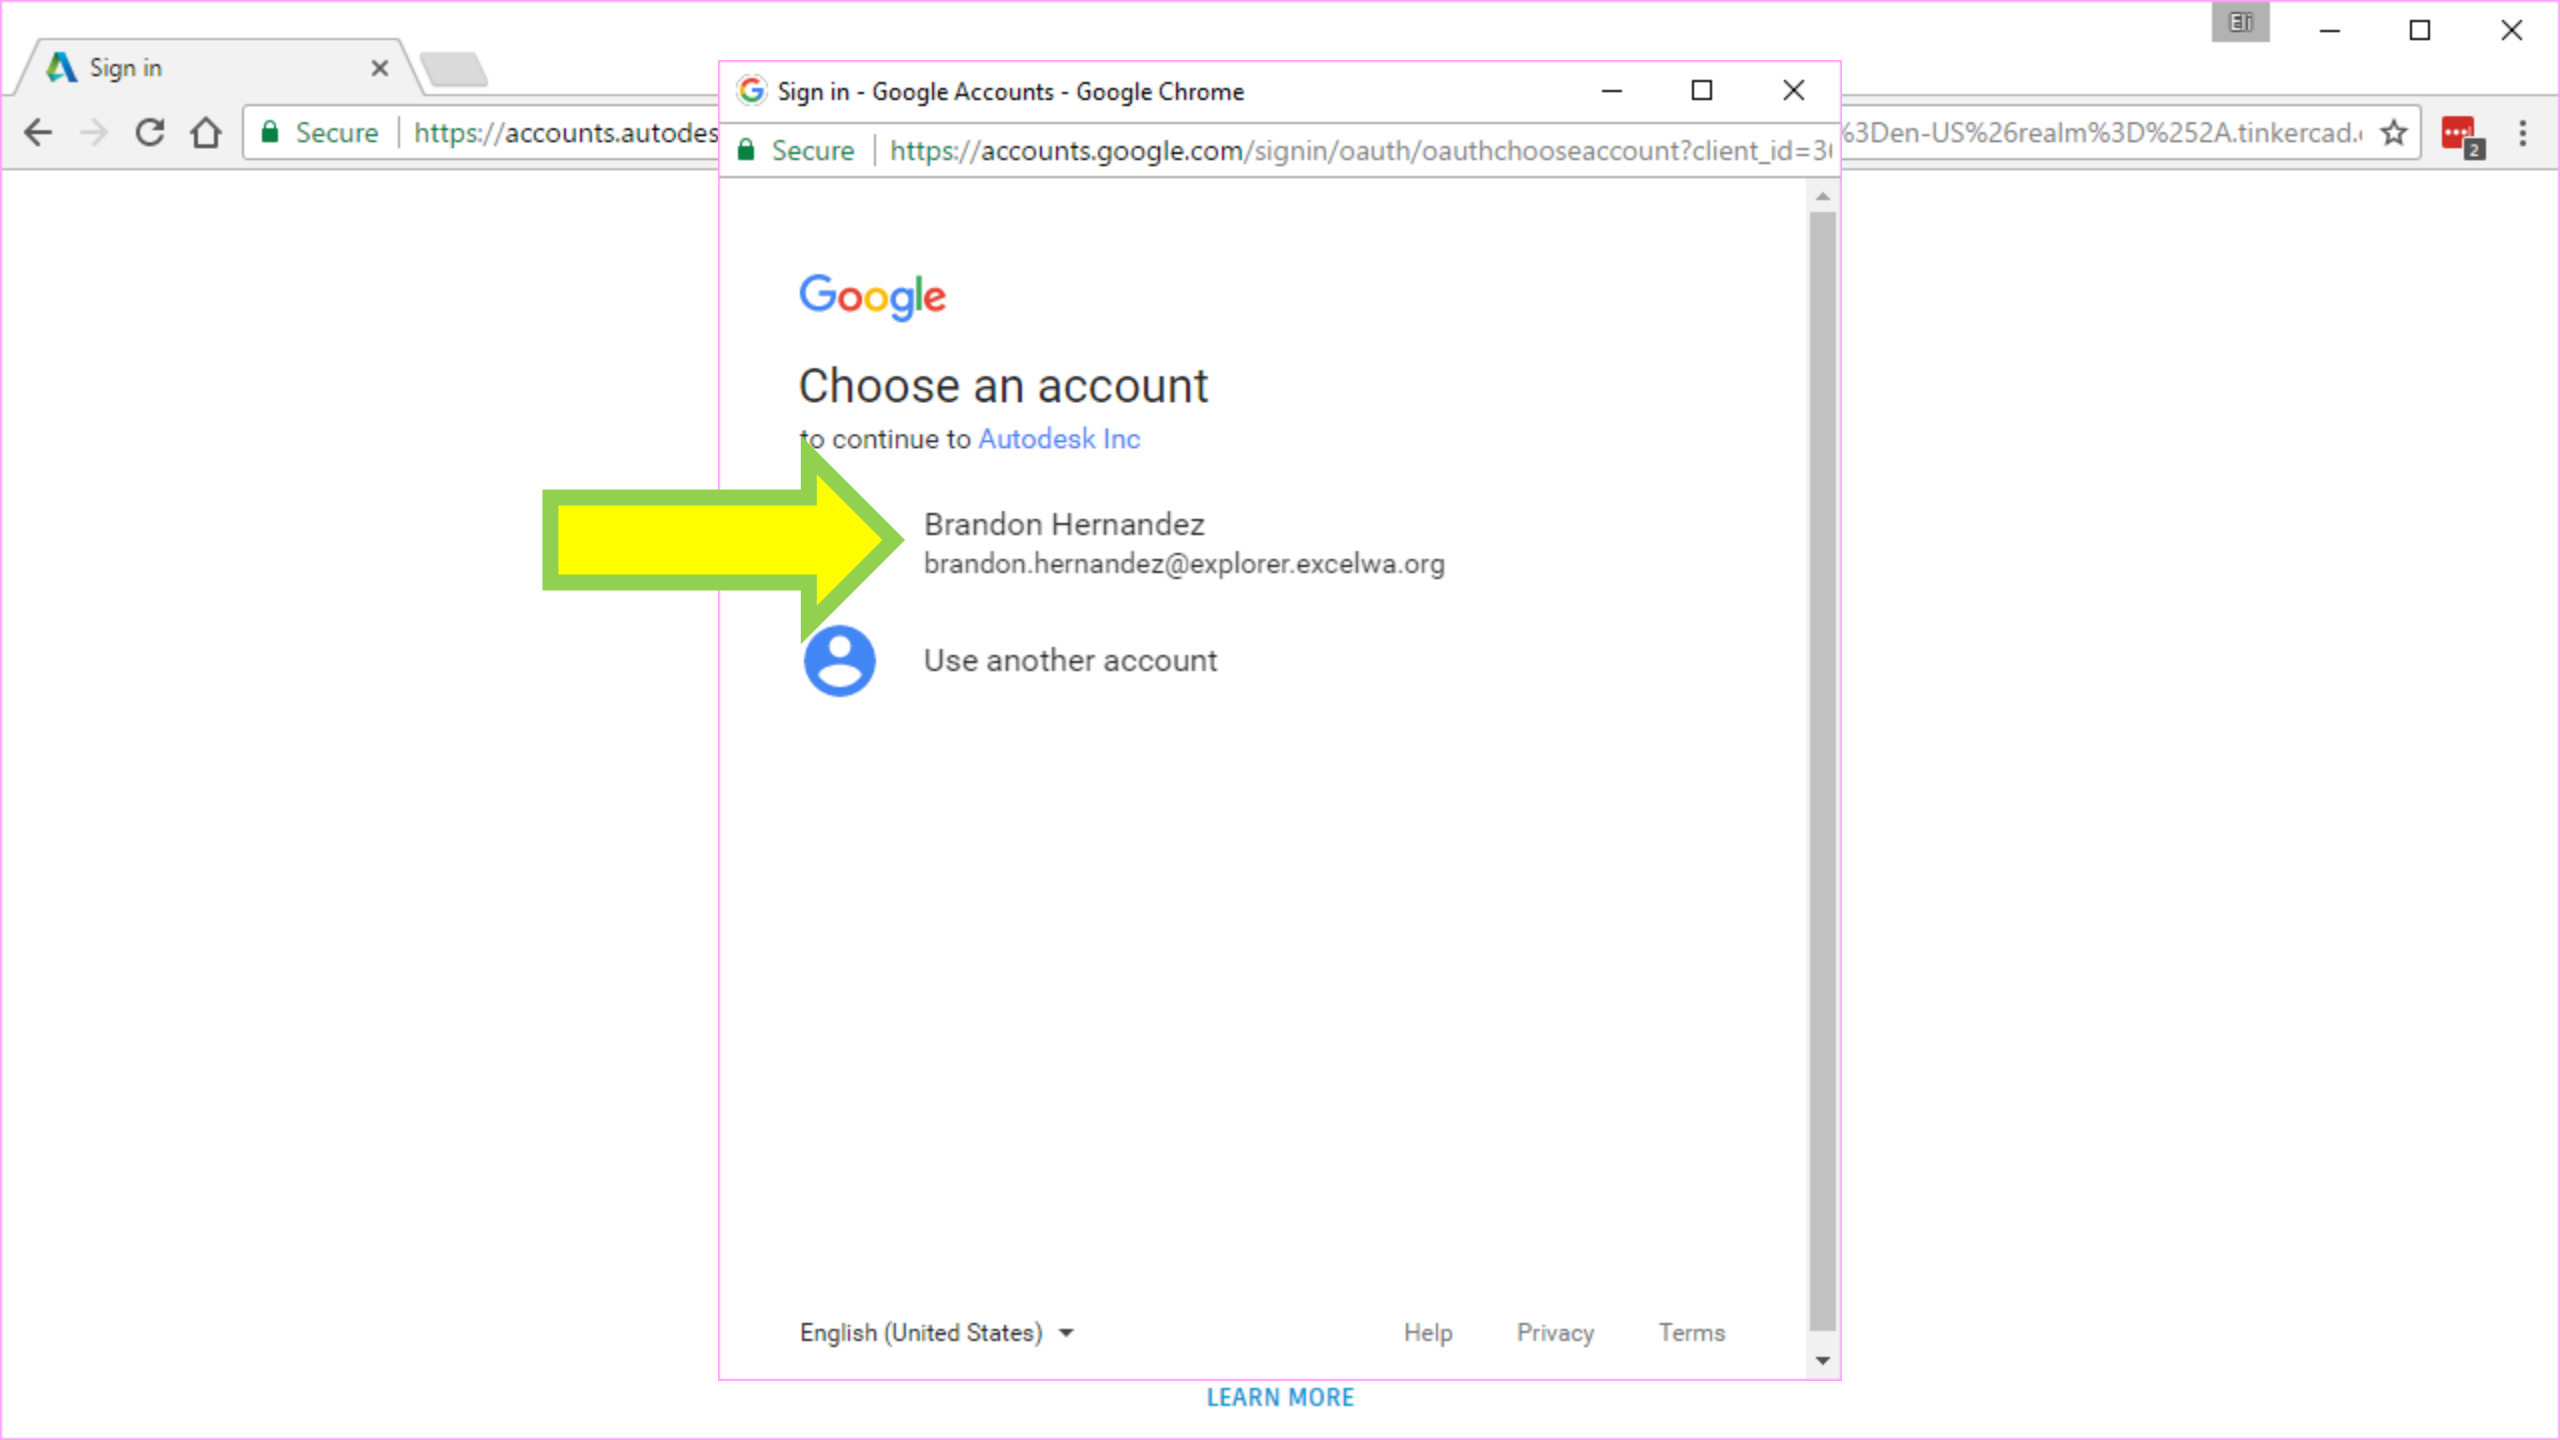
Sign in

Secure | https://accounts.autodes

%3Den-US%26realm%3D%252A.tinkercad.

Sign in - Google Accounts - Google Chrome

Secure | https://accounts.google.com/signin/oauth/oauthchooseaccount?client_id=3

Google

Choose an account

to continue to Autodesk Inc

Brandon Hernandez
brandon.hernandez@explorer.excelwa.org

Use another account

English (United States)

Help Privacy Terms

LEARN MORE